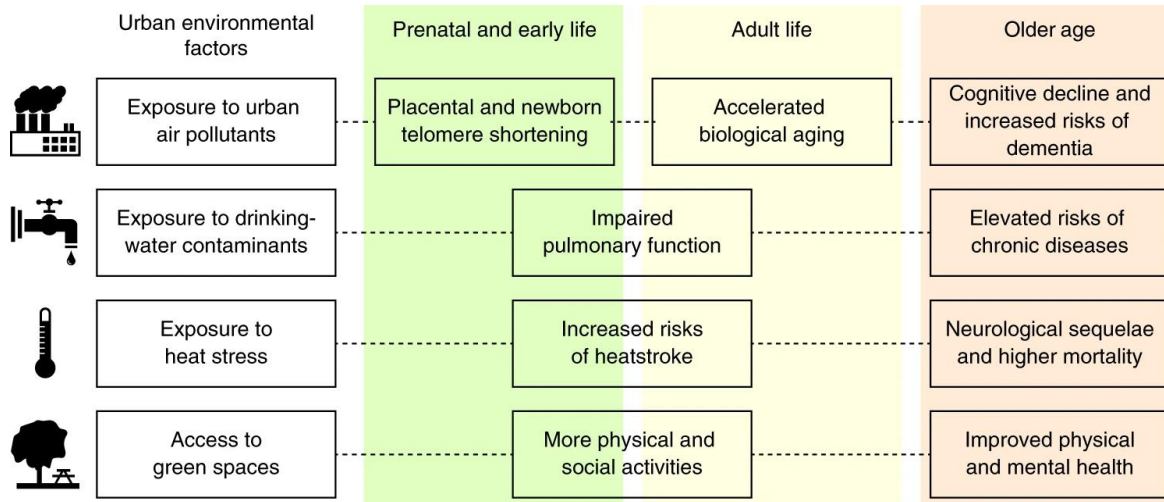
Urban environmental factors

Prenatal and early life

Adult life

Older age

Exposure to urban air pollutants

Placental and newborn telomere shortening

Accelerated biological aging

Cognitive decline and increased risks of dementia

Exposure to drinking-water contaminants

Impaired pulmonary function

Elevated risks of chronic diseases

Exposure to heat stress

Increased risks of heatstroke

Neurological sequelae and higher mortality

Access to green spaces

More physical and social activities

Improved physical and mental health